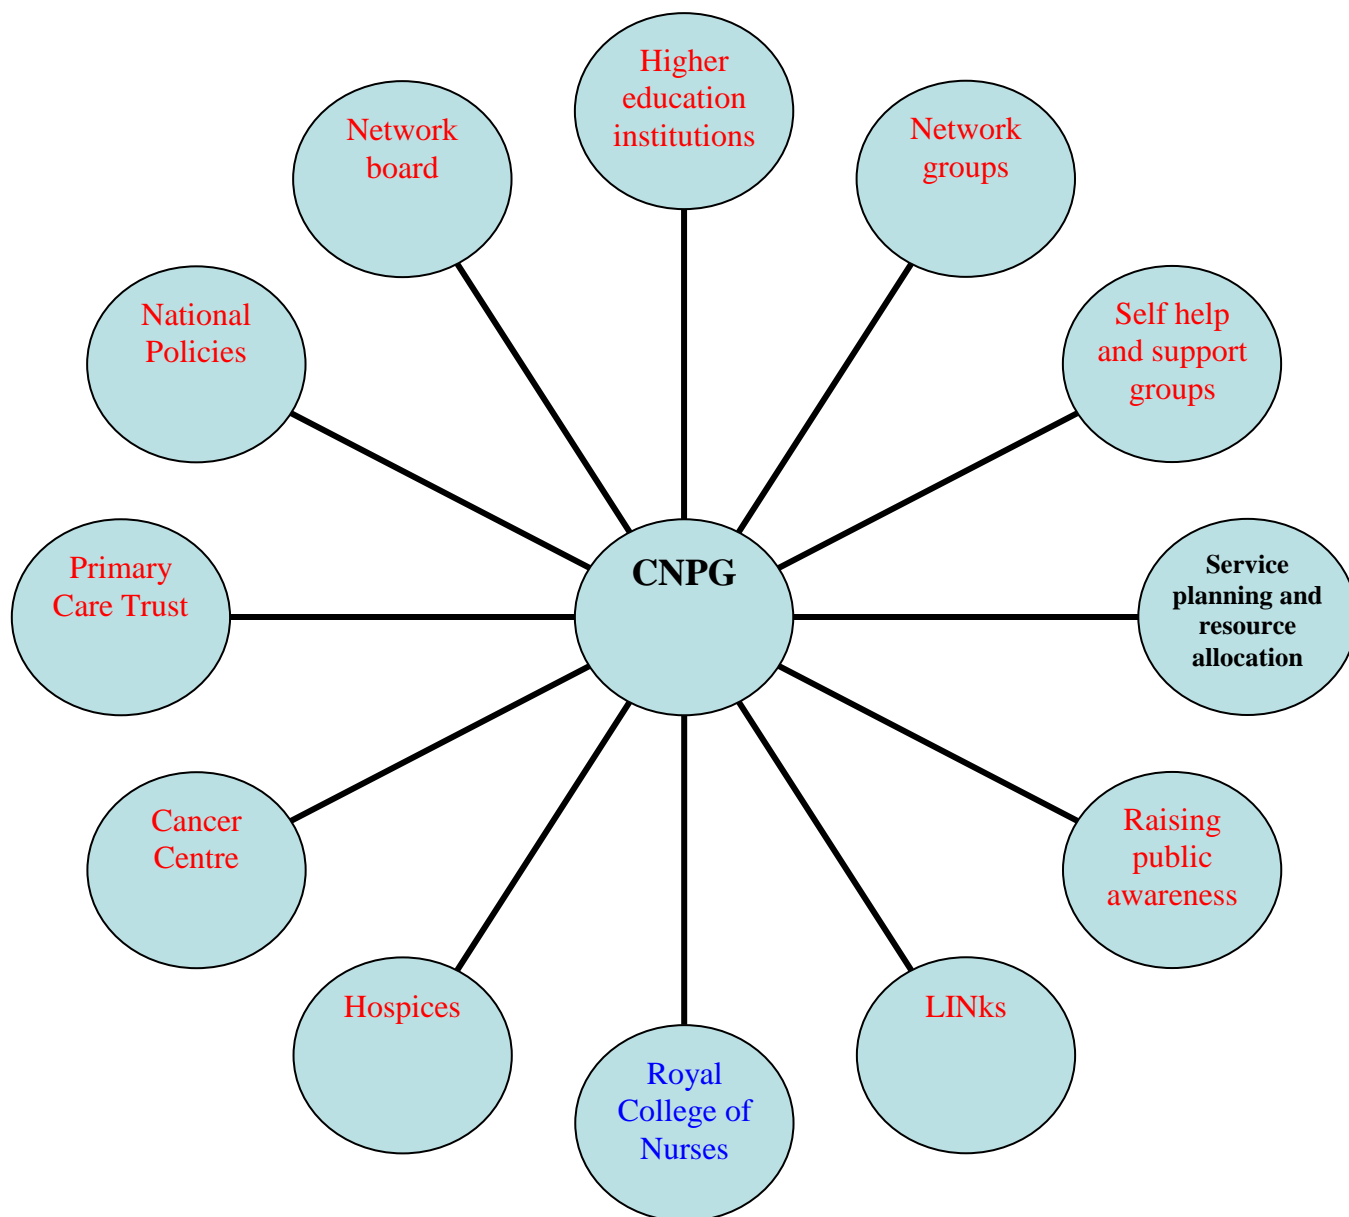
Higher education institutions

Network board

Network groups

National Policies

Self help and support groups

CNPG

Primary Care Trust

Service planning and resource allocation

Cancer Centre

Raising public awareness

Hospices

LINks

Royal College of Nurses